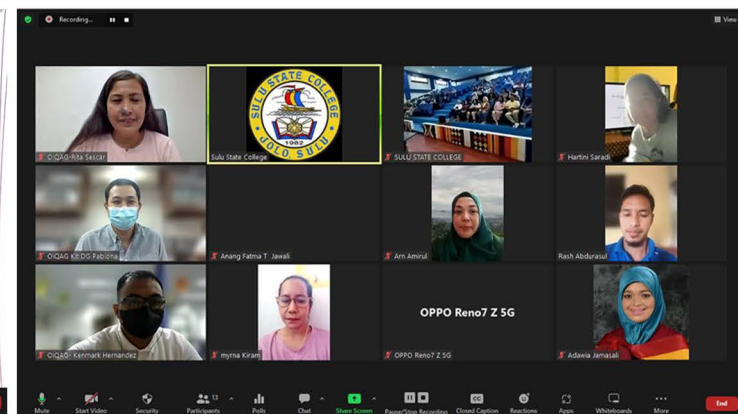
Recording...

View

SULU STATE COLLEGE
JOLO SULU
1982

OIQAG-Rita Salcar

Sulu State College

SULU STATE COLLEGE

Hartini Saradi

OIQAG Kit DG Pabiona

Anang Fatma T. Jawali

Arn Amirul

Rash Abdurasul

OPPO Reno7 Z 5G

OIQAG- Kenmark Hernandez

myrna Kiram

OPPO Reno7 Z 5G

Adawia Jamasali

Mute

Start Video

Security

Participants 13

Polls

Chat

Share Screen

Pause/Stop Recording

Closed Caption

Reactions

Apps

Whiteboards

More

End